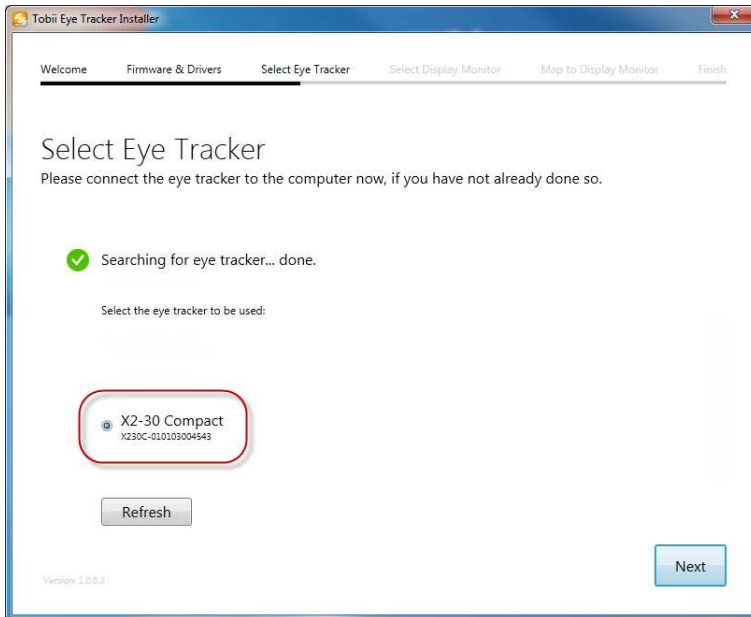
Tobii Eye Tracker Installer

Welcome Firmware & Drivers Select Eye Tracker Select Display Monitor Map to Display Monitor Finish

Select Eye Tracker

Please connect the eye tracker to the computer now, if you have not already done so.

Searching for eye tracker... done.

Select the eye tracker to be used:

X2-30 Compact
X230C-010103004543

Refresh

Version: 1.0.0.2

Next